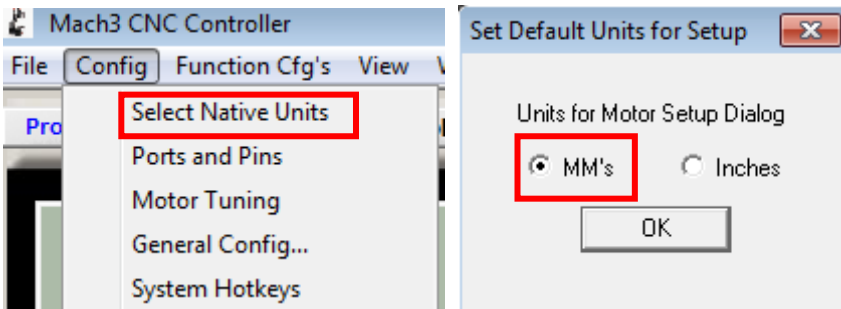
Mach3 CNC Controller
File Config Function Cfg's View V
Pro
Select Native Units
Ports and Pins
Motor Tuning
General Config...
System Hotkeys

Set Default Units for Setup
Units for Motor Setup Dialog
MM's
Inches
OK